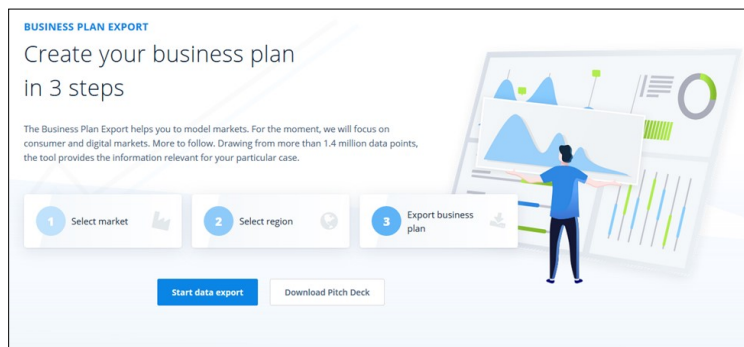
BUSINESS PLAN EXPORT

Create your business plan in 3 steps

The Business Plan Export helps you to model markets. For the moment, we will focus on consumer and digital markets. More to follow. Drawing from more than 1.4 million data points, the tool provides the information relevant for your particular case.

1 Select market

2 Select region

3 Export business plan

Start data export

Download Pitch Deck